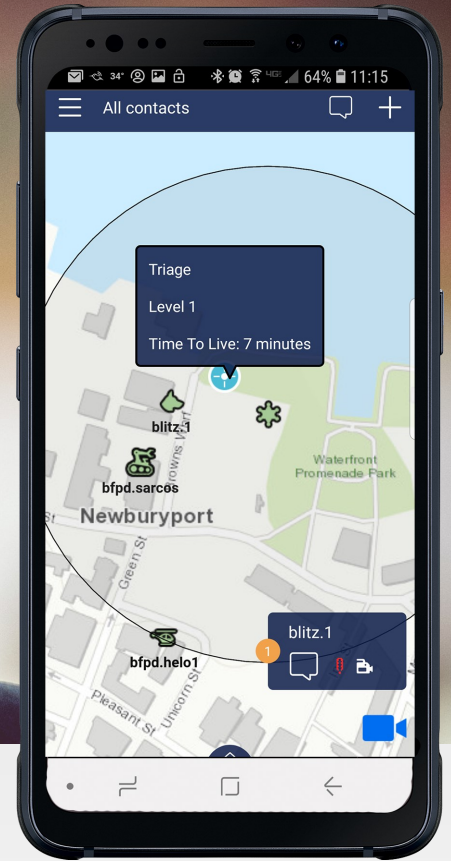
34° 4G 64% 11:15

All contacts

Triage

Level 1

Time To Live: 7 minutes

blitz.1

bfpd.sarcos

Browns Wharf

Waterfront Promenade Park

Newburyport

Green St

bfpd.helo1

Pleasant St

Unicorn St

blitz.1

1